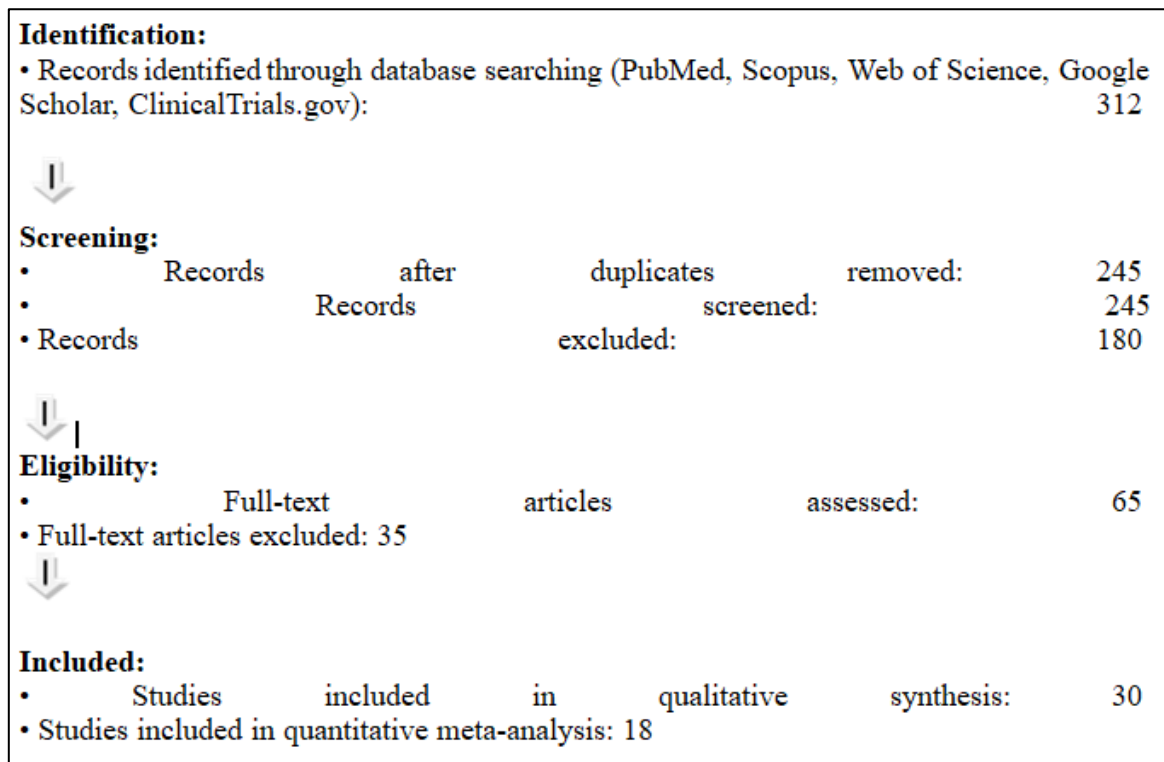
**Identification:**
• Records identified through database searching (PubMed, Scopus, Web of Science, Google Scholar, ClinicalTrials.gov): 312

**Screening:**
• Records after duplicates removed: 245
• Records screened: 245
• Records excluded: 180

**Eligibility:**
• Full-text articles assessed: 65
• Full-text articles excluded: 35

**Included:**
• Studies included in qualitative synthesis: 30
• Studies included in quantitative meta-analysis: 18